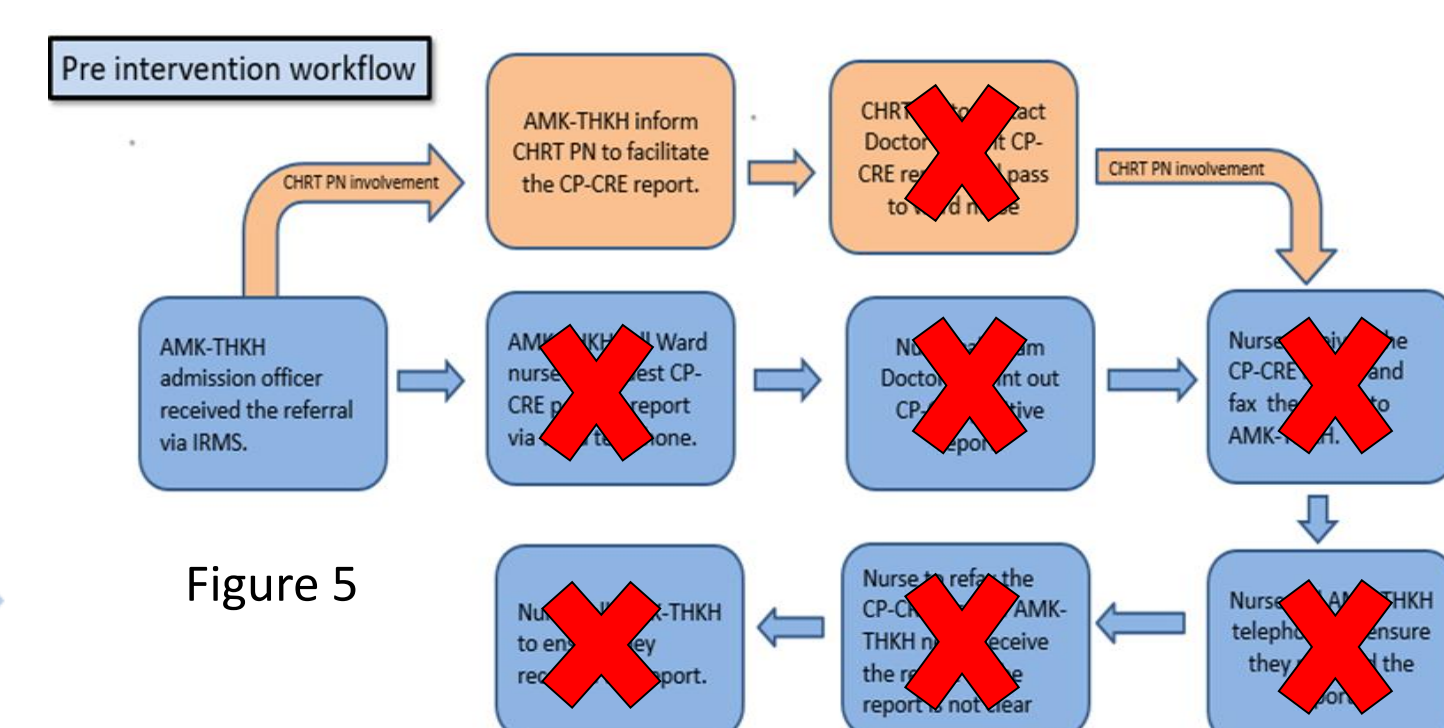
Pre intervention workflow

CHRT PN involvement

AMK-THKH inform CHRT PN to facilitate the CP-CRE report.

CHRT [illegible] to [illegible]tact Doctor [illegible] CP-CRE re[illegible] pass to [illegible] nurse

CHRT PN involvement

AMK-THKH admission officer received the referral via IRMS.

AMK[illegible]H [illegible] Ward nurse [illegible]est CP-CRE p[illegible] report via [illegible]one.

Nu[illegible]m Doctor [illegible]int out CP-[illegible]tive report

Nurse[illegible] the CP-CRE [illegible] and fax the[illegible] to AMK-T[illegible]H.

Figure 5

Nu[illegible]K-THKH to ens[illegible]ey rec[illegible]port.

Nurse to refa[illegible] the CP-C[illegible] AMK-THKH n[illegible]eceive the r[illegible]e report is not clear

Nurse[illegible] AM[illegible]THKH telepho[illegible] ensure they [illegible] the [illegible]